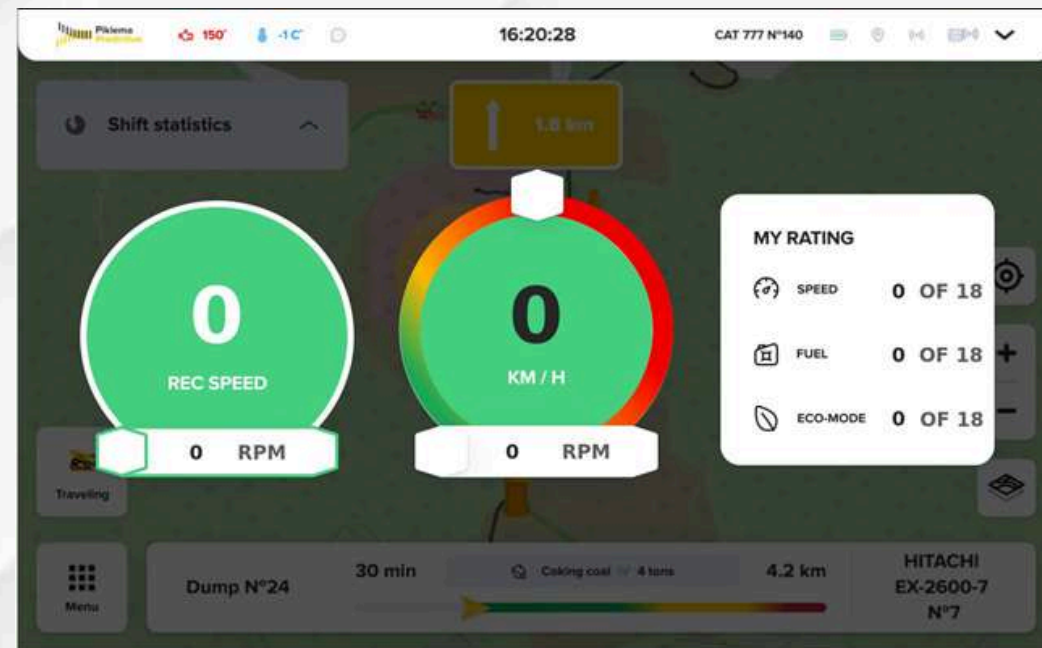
Pikleme Predictive 150' -1 C 16:20:28 CAT 777 N°140

Shift statistics

1.8 km

0
REC SPEED
0 RPM

0
KM / H
0 RPM

MY RATING
SPEED 0 OF 18
FUEL 0 OF 18
ECO-MODE 0 OF 18

+
−

Traveling

Menu

Dump N°24
30 min
Coking coal 4 tons
4.2 km
HITACHI EX-2600-7 N°7